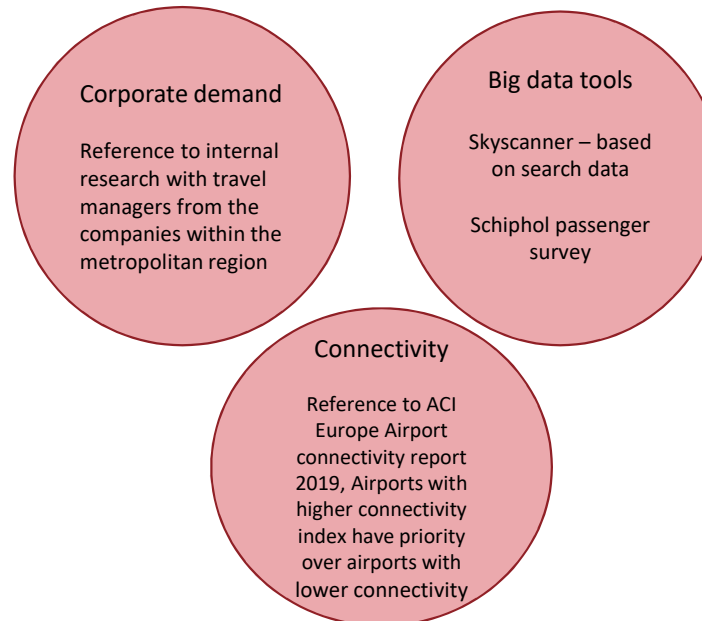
Corporate demand

Reference to internal research with travel managers from the companies within the metropolitan region

Big data tools

Skyscanner – based on search data

Schiphol passenger survey

Connectivity

Reference to ACI Europe Airport connectivity report 2019, Airports with higher connectivity index have priority over airports with lower connectivity